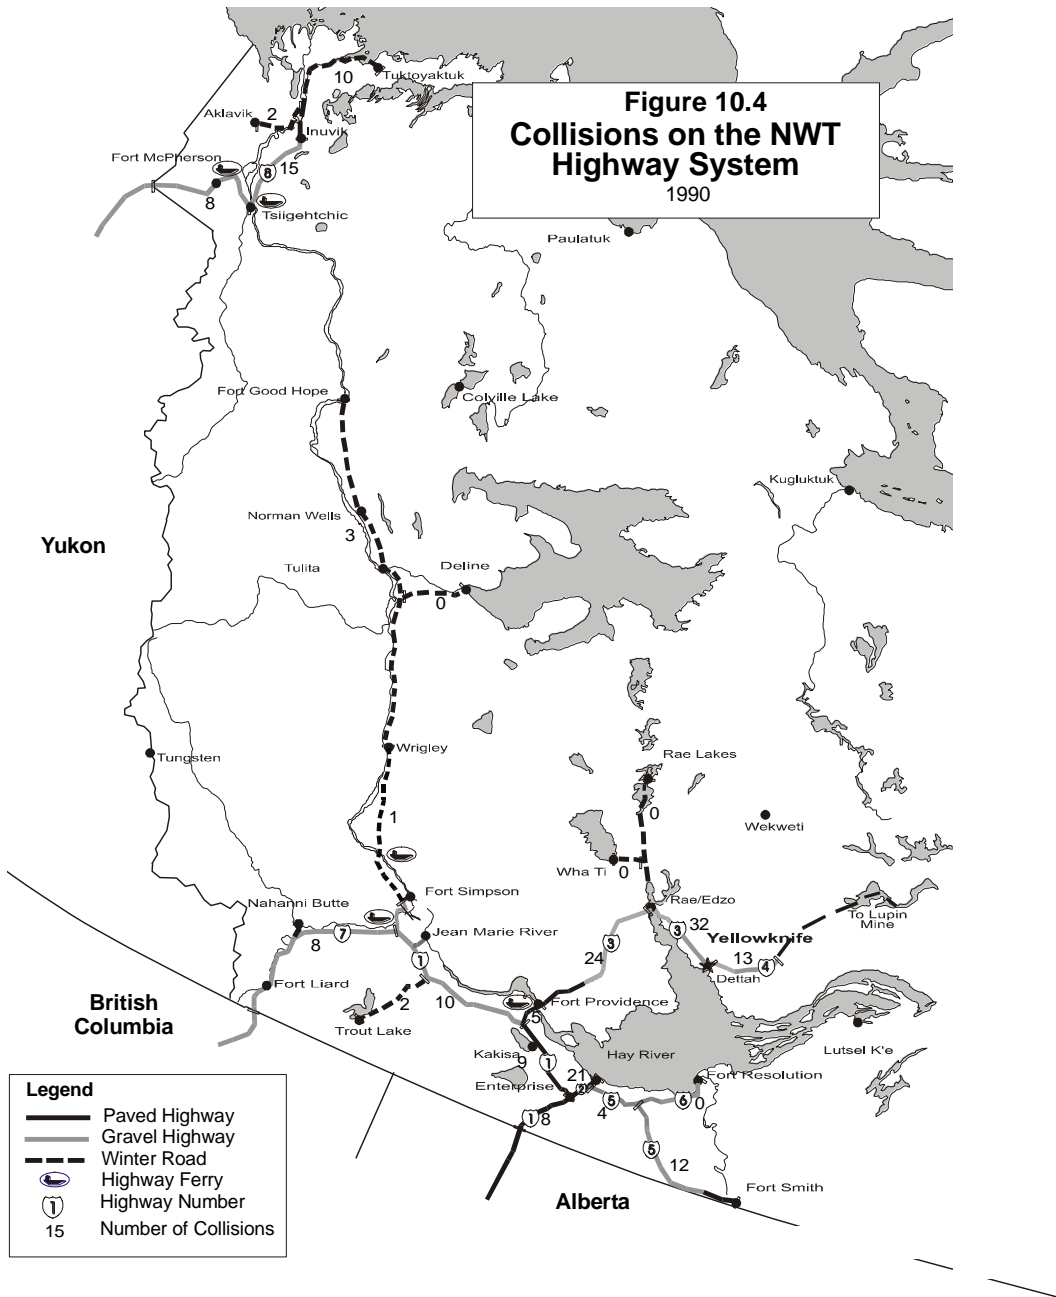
Figure 10.4
Collisions on the NWT Highway System
1990

10
Tuktoyaktuk
Aklavik
2
Inuvik
Fort McPherson
8
15
8
Tsiigehtchic
Paulatuk
Fort Good Hope
Colville Lake
Kugluktuk
Norman Wells
3
Yukon
Tulita
Deline
0
Tungsten
Wrigley
Rae Lakes
0
1
Wekweti
Wha Ti
0
Fort Simpson
Nahanni Butte
Rae/Edzo
32
3
3
To Lupin Mine
Yellowknife
7
8
Jean Marie River
24
13
4
Dettah
1
Fort Liard
British Columbia
2
10
Fort Providence
Trout Lake
5
Lutsel K'e
Kakisa
9
1
Hay River
Enterprise
21
2
Fort Resolution
5
6
0
1
8
4
5
12
Fort Smith
Alberta

Legend
Paved Highway
Gravel Highway
Winter Road
Highway Ferry
1 Highway Number
15 Number of Collisions